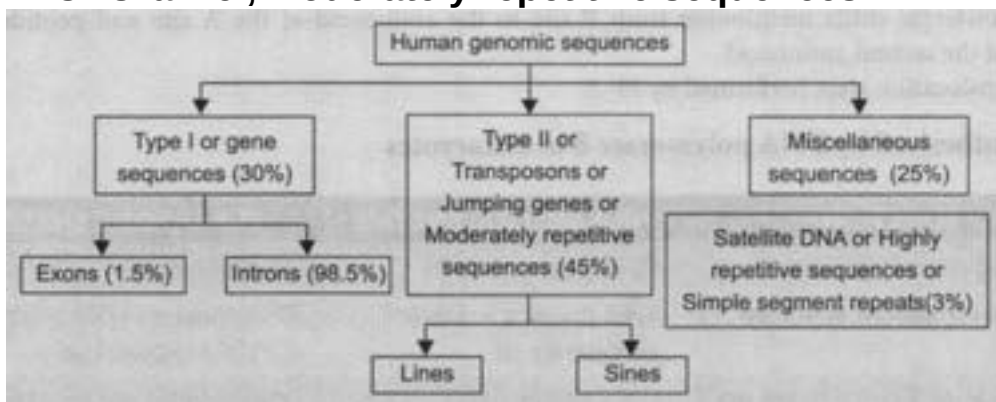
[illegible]

Human genomic sequences

Type I or gene sequences (30%)

Type II or Transposons or Jumping genes or Moderately repetitive sequences (45%)

Miscellaneous sequences (25%)

Satellite DNA or Highly repetitive sequences or Simple segment repeats(3%)

Exons (1.5%)

Introns (98.5%)

Lines

Sines